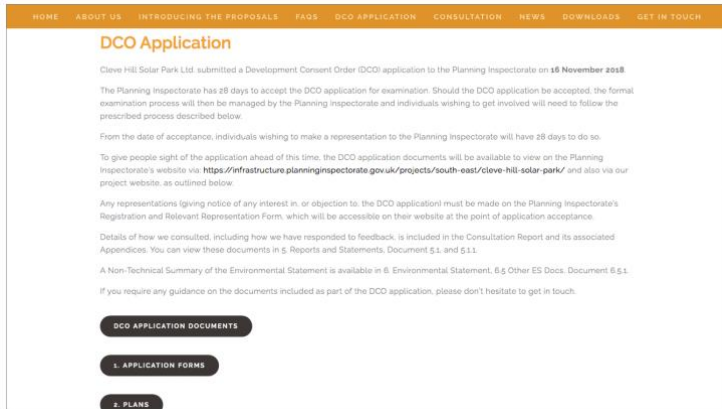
HOME ABOUT US INTRODUCING THE PROPOSALS FAQS DCO APPLICATION CONSULTATION NEWS DOWNLOADS GET IN TOUCH

DCO Application

Cleve Hill Solar Park Ltd. submitted a Development Consent Order (DCO) application to the Planning Inspectorate on 16 November 2018.

The Planning Inspectorate has 28 days to accept the DCO application for examination. Should the DCO application be accepted, the formal examination process will then be managed by the Planning Inspectorate and individuals wishing to get involved will need to follow the prescribed process described below.

From the date of acceptance, individuals wishing to make a representation to the Planning Inspectorate will have 28 days to do so.

To give people sight of the application ahead of this time, the DCO application documents will be available to view on the Planning Inspectorate's website via: https://infrastructure.planninginspectorate.gov.uk/projects/south-east/cleve-hill-solar-park/ and also via our project website, as outlined below.

Any representations (giving notice of any interest in, or objection to, the DCO application) must be made on the Planning Inspectorate's Registration and Relevant Representation Form, which will be accessible on their website at the point of application acceptance.

Details of how we consulted, including how we have responded to feedback, is included in the Consultation Report and its associated Appendices. You can view these documents in 5. Reports and Statements, Document 5.1, and 5.1.1.

A Non-Technical Summary of the Environmental Statement is available in 6. Environmental Statement, 6.5 Other ES Docs, Document 6.5.1.

If you require any guidance on the documents included as part of the DCO application, please don't hesitate to get in touch.

DCO APPLICATION DOCUMENTS

1. APPLICATION FORMS

2. PLANS